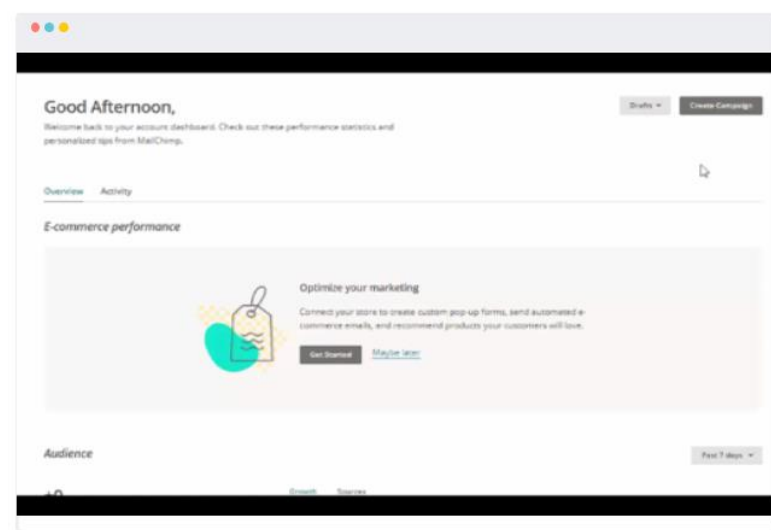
Good Afternoon,

Welcome back to your account dashboard. Check out these performance statistics and personalized tips from MailChimp.

Drafts

Create Campaign

Overview Activity

E-commerce performance

Optimize your marketing

Connect your store to create custom pop-up forms, send automated e-commerce emails, and recommend products your customers will love.

Get Started

Maybe later

Audience

Past 7 days

+0

Growth Sources